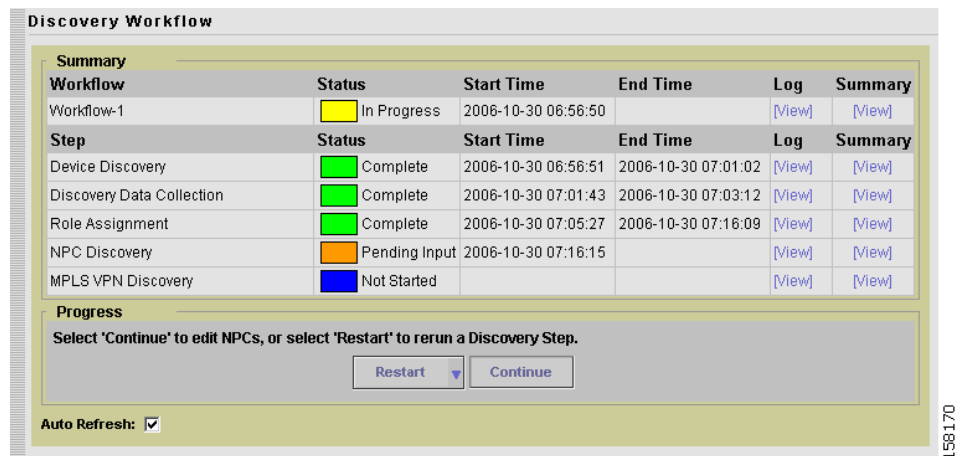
Discovery Workflow

Summary

| Workflow | Status | Start Time | End Time | Log | Summary |
|---|---|---|---|---|---|
| Workflow-1 | In Progress | 2006-10-30 06:56:50 | | [View] | [View] |
| **Step** | **Status** | **Start Time** | **End Time** | **Log** | **Summary** |
| Device Discovery | Complete | 2006-10-30 06:56:51 | 2006-10-30 07:01:02 | [View] | [View] |
| Discovery Data Collection | Complete | 2006-10-30 07:01:43 | 2006-10-30 07:03:12 | [View] | [View] |
| Role Assignment | Complete | 2006-10-30 07:05:27 | 2006-10-30 07:16:09 | [View] | [View] |
| NPC Discovery | Pending Input | 2006-10-30 07:16:15 | | [View] | [View] |
| MPLS VPN Discovery | Not Started | | | [View] | [View] |

Progress

Select 'Continue' to edit NPCs, or select 'Restart' to rerun a Discovery Step.

Restart Continue

Auto Refresh:

158170